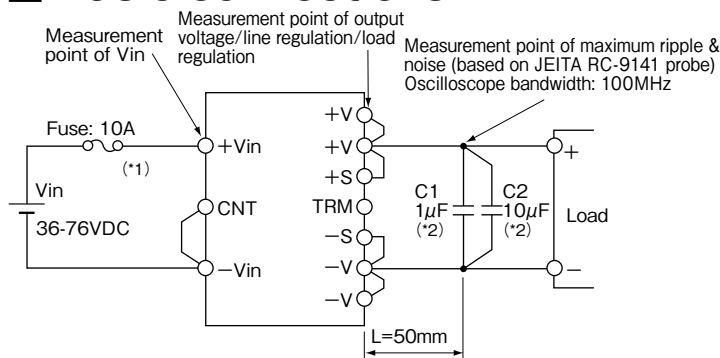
Measurement point of Vin

Measurement point of output voltage/line regulation/load regulation

Measurement point of maximum ripple & noise (based on JEITA RC-9141 probe) Oscilloscope bandwidth: 100MHz

Fuse: 10A

(*1)

Vin

36-76VDC

+Vin

CNT

−Vin

+V

+V

+S

TRM

−S

−V

−V

C1
$1\mu F$
(*2)

C2
$10\mu F$
(*2)

+

Load

−

L=50mm